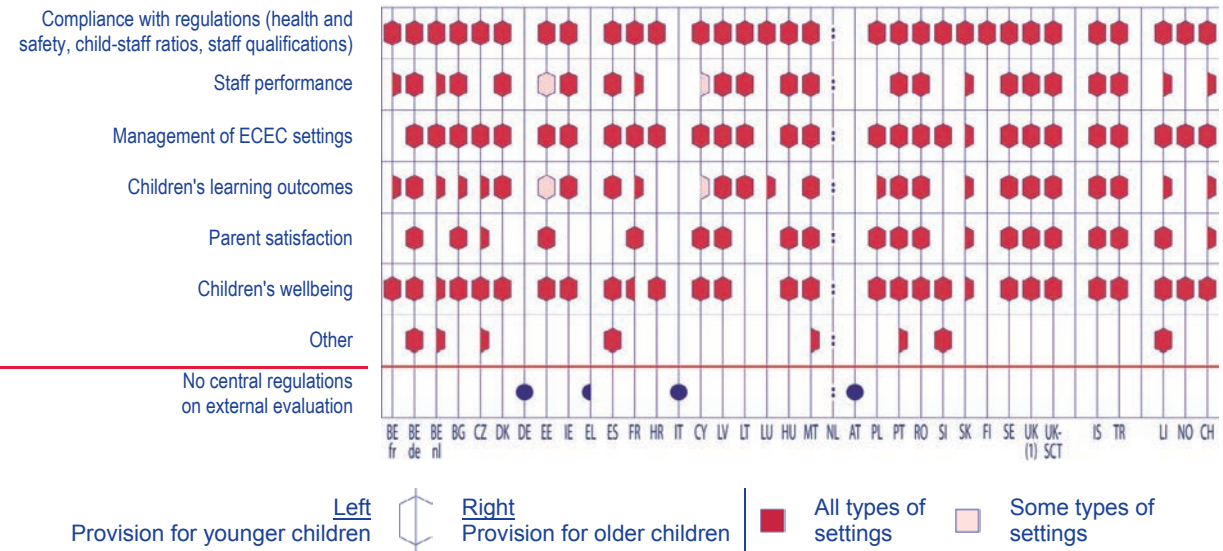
Compliance with regulations (health and safety, child-staff ratios, staff qualifications)

Staff performance

Management of ECEC settings

Children's learning outcomes

Parent satisfaction

Children's wellbeing

Other

No central regulations on external evaluation

:
:
:

| BE fr | BE de | BE nl | BG | CZ | DK | DE | EE | IE | EL | ES | FR | HR | IT | CY | LV | LT | LU | HU | MT | NL | AT | PL | PT | RO | SI | SK | FI | SE | UK (1) | UK-SCT | IS | TR | LI | NO | CH |
|---|---|---|---|---|---|---|---|---|---|---|---|---|---|---|---|---|---|---|---|---|---|---|---|---|---|---|---|---|---|---|---|---|---|---|---|

Left
Provision for younger children

Right
Provision for older children

All types of settings

Some types of settings